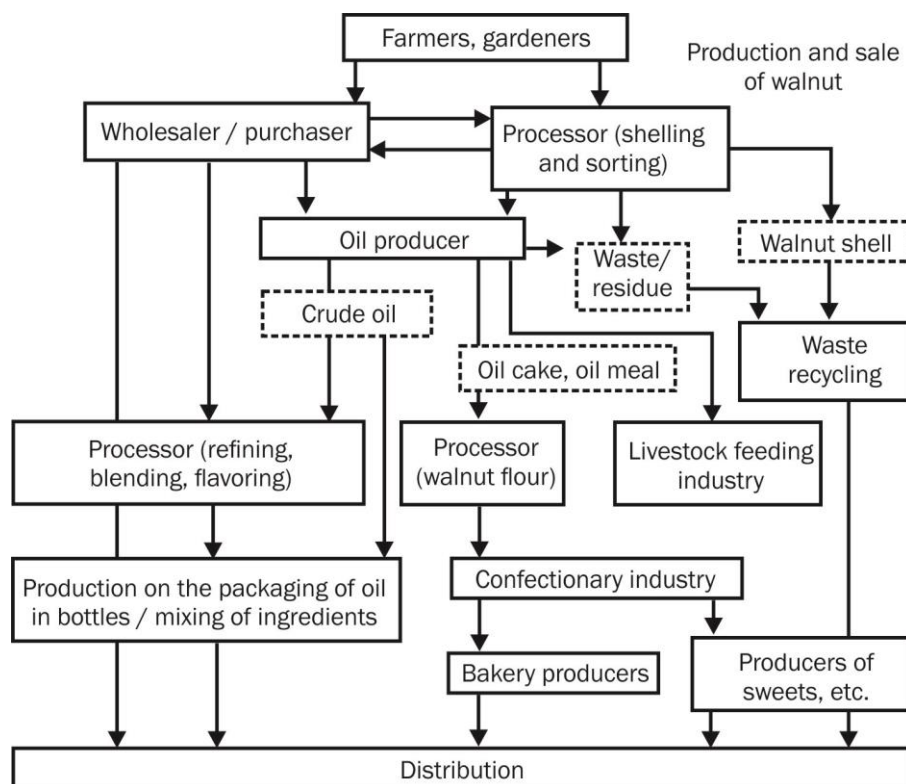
Farmers, gardeners

Production and sale of walnut

Wholesaler / purchaser

Processor (shelling and sorting)

Oil producer

Waste/ residue

Walnut shell

Crude oil

Waste recycling

Oil cake, oil meal

Processor (refining, blending, flavoring)

Processor (walnut flour)

Livestock feeding industry

Production on the packaging of oil in bottles / mixing of ingredients

Confectionary industry

Bakery producers

Producers of sweets, etc.

Distribution